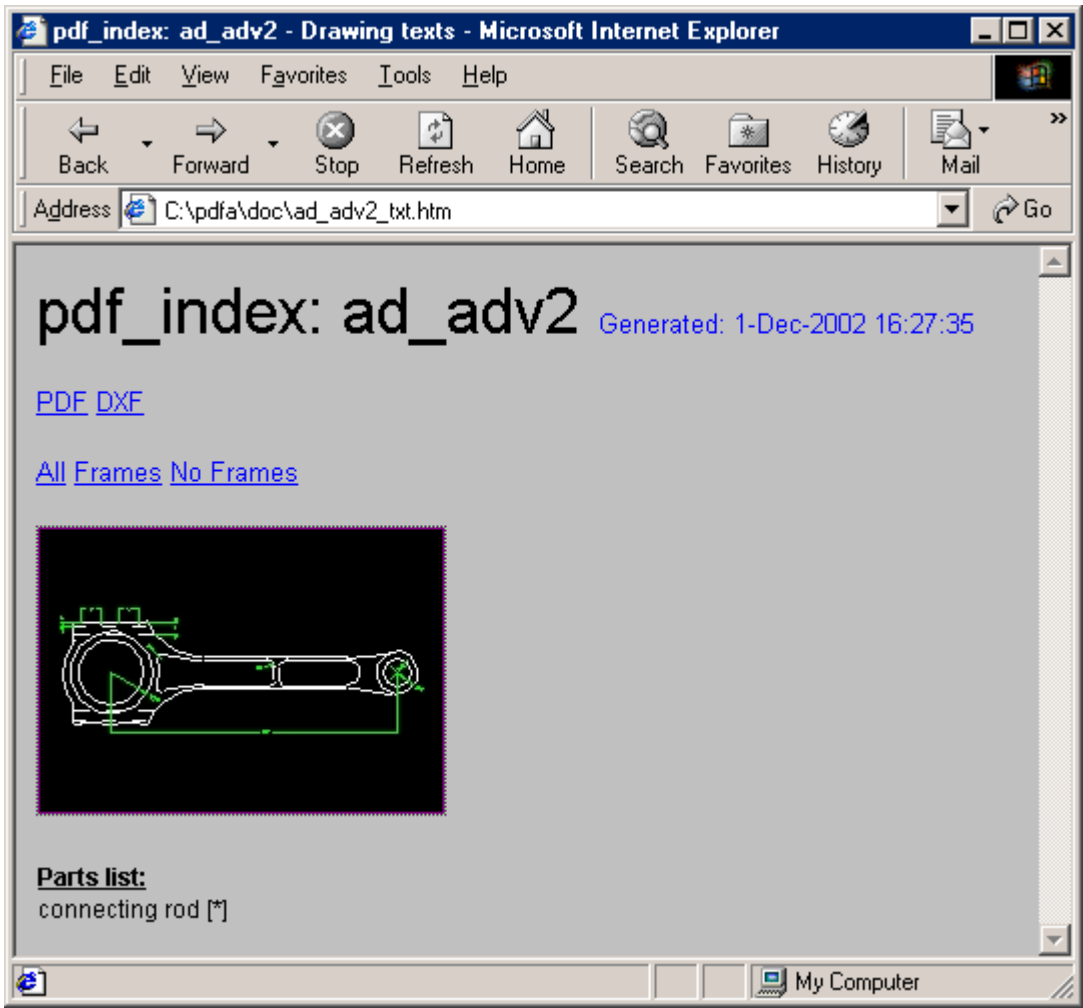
pdf_index: ad_adv2 - Drawing texts - Microsoft Internet Explorer

File Edit View Favorites Tools Help

Back Forward Stop Refresh Home Search Favorites History Mail

Address C:\pdfa\doc\ad_adv2_txt.htm Go

pdf_index: ad_adv2 Generated: 1-Dec-2002 16:27:35

PDF DXF

All Frames No Frames

Parts list:
connecting rod [*]

My Computer